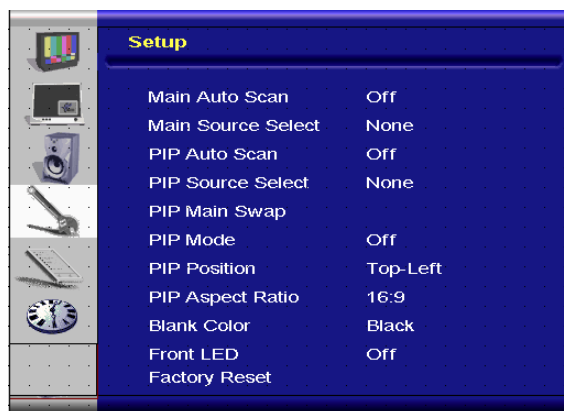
Setup

| | |
|---|---|
| Main Auto Scan | Off |
| Main Source Select | None |
| PIP Auto Scan | Off |
| PIP Source Select | None |
| PIP Main Swap | |
| PIP Mode | Off |
| PIP Position | Top-Left |
| PIP Aspect Ratio | 16:9 |
| Blank Color | Black |
| Front LED | Off |
| Factory Reset | |